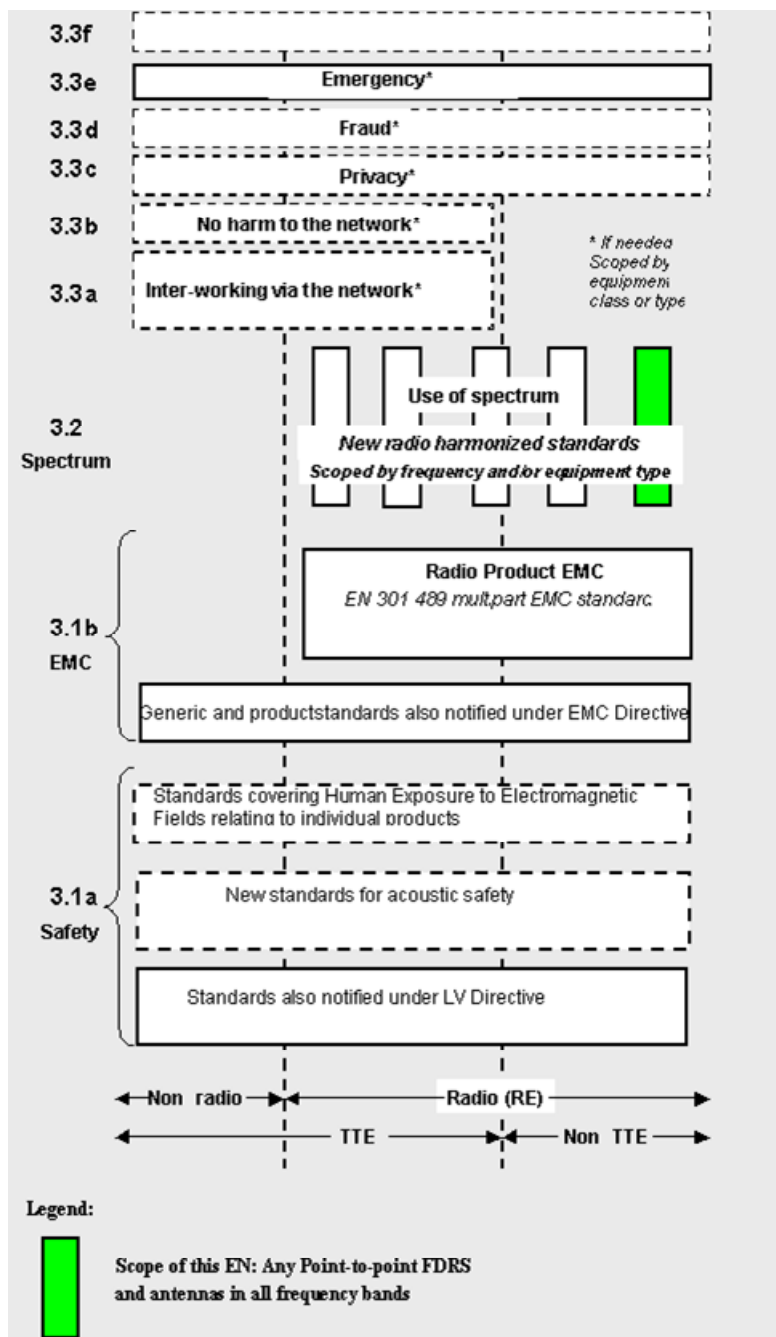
3.3f

3.3e Emergency*

3.3d Fraud*

3.3c Privacy*

3.3b No harm to the network*

3.3a Inter-working via the network*

* If needed Scoped by equipment class or type

Use of spectrum

3.2 Spectrum

New radio harmonized standards

Scoped by frequency and/or equipment type

Radio Product EMC

EN 301 489 multpart EMC standard

3.1b EMC

Generic and productstandards also notified under EMC Directive

Standards covering Human Exposure to Electromagnetic Fields relating to individual products

3.1a Safety

New standards for acoustic safety

Standards also notified under LV Directive

Non radio

Radio (RE)

TTE

Non TTE

Legend:

Scope of this EN: Any Point-to-point FDRS and antennas in all frequency bands